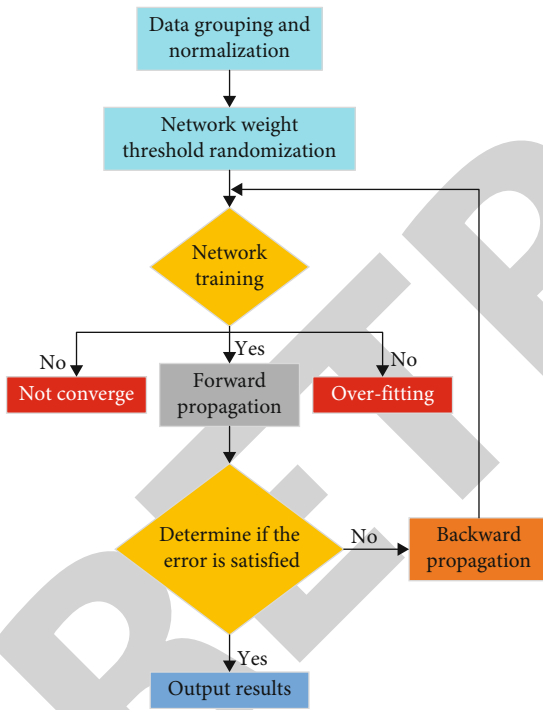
Data grouping and normalization

Network weight threshold randomization

Network training

No

Yes

No

Not converge

Forward propagation

Over-fitting

Determine if the error is satisfied

No

Backward propagation

Yes

Output results

RETR